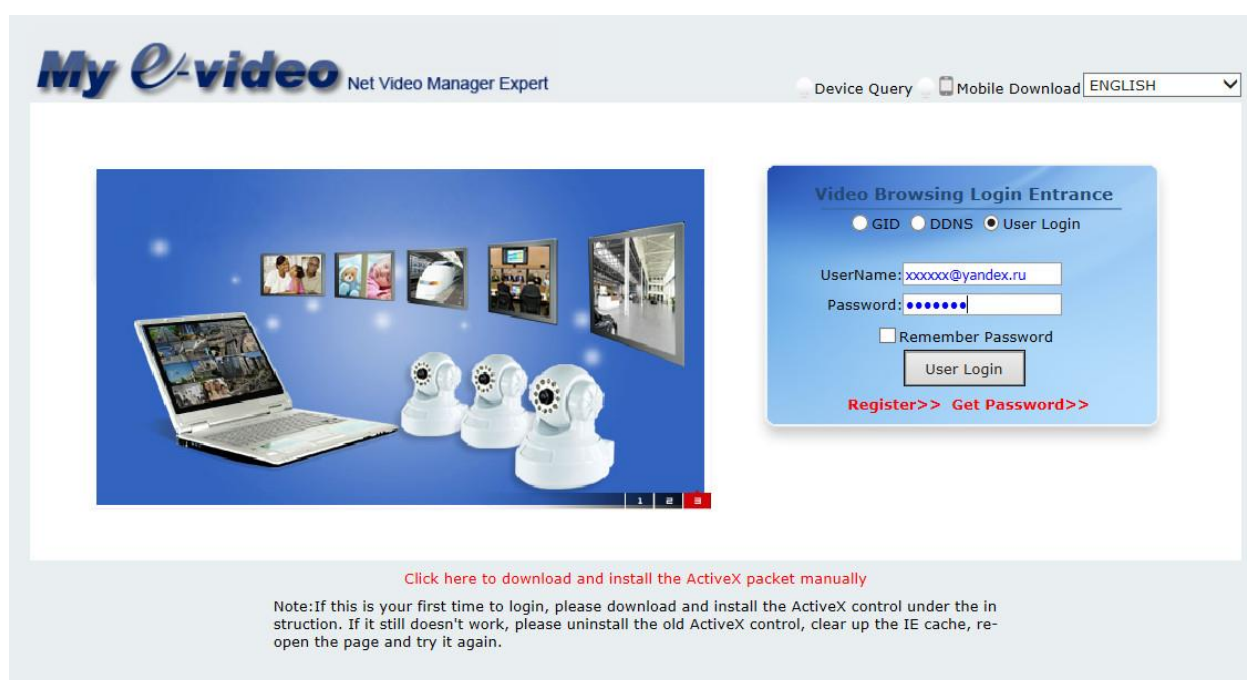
My e-video Net Video Manager Expert

Device Query Mobile Download ENGLISH

Video Browsing Login Entrance

GID DDNS User Login

UserName: xxxxxx@yandex.ru

Password: •••••••

Remember Password

User Login

Register>> Get Password>>

1 2 3

Click here to download and install the ActiveX packet manually

Note:If this is your first time to login, please download and install the ActiveX control under the instruction. If it still doesn't work, please uninstall the old ActiveX control, clear up the IE cache, reopen the page and try it again.